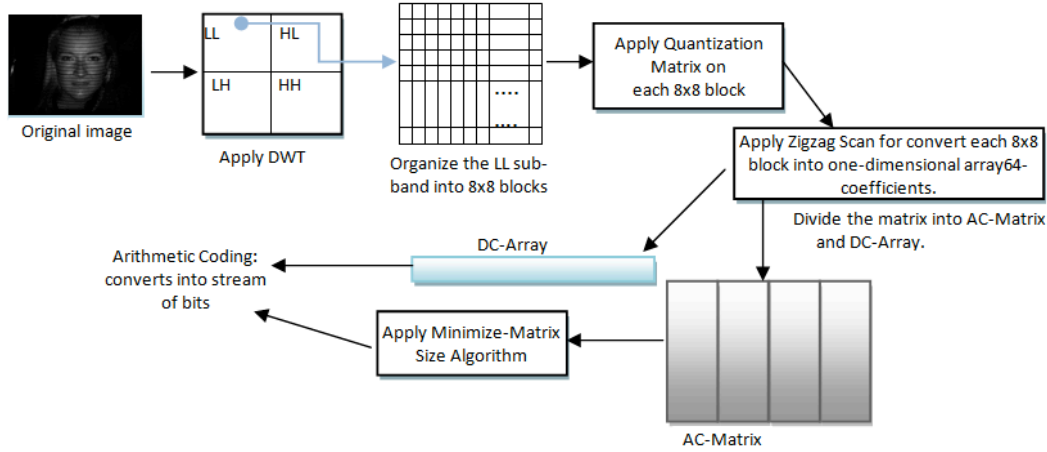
Original image

LL
HL
LH
HH

Apply DWT

....
....

Organize the LL sub-band into 8x8 blocks

Apply Quantization Matrix on each 8x8 block

Apply Zigzag Scan for convert each 8x8 block into one-dimensional array64-coefficients.

Divide the matrix into AC-Matrix and DC-Array.

DC-Array

Arithmetic Coding: converts into stream of bits

Apply Minimize-Matrix Size Algorithm

AC-Matrix